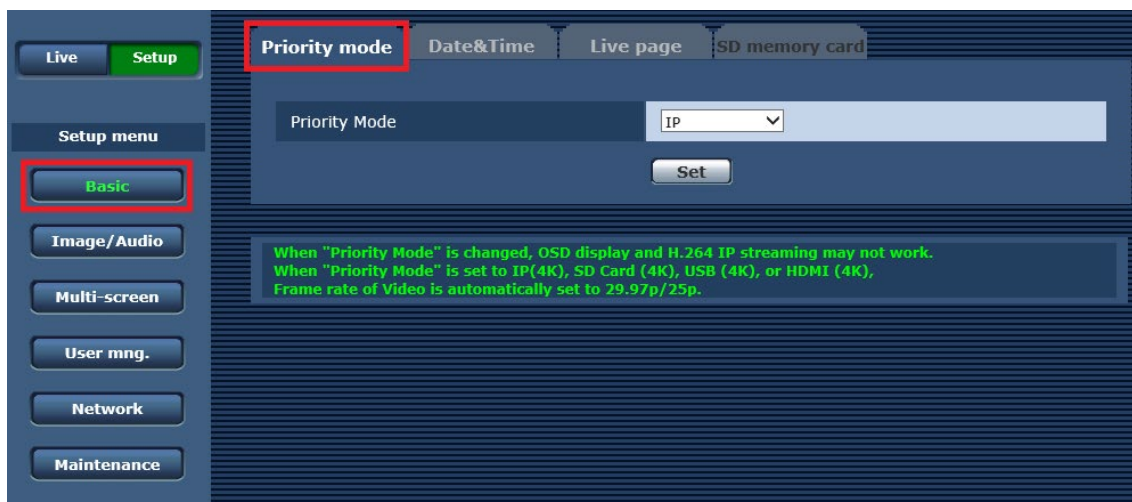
Live
Setup

Setup menu
Basic
Image/Audio
Multi-screen
User mng.
Network
Maintenance

Priority mode
Date&Time
Live page
SD memory card

Priority Mode
IP
Set

When "Priority Mode" is changed, OSD display and H.264 IP streaming may not work.
When "Priority Mode" is set to IP(4K), SD Card (4K), USB (4K), or HDMI (4K),
Frame rate of Video is automatically set to 29.97p/25p.